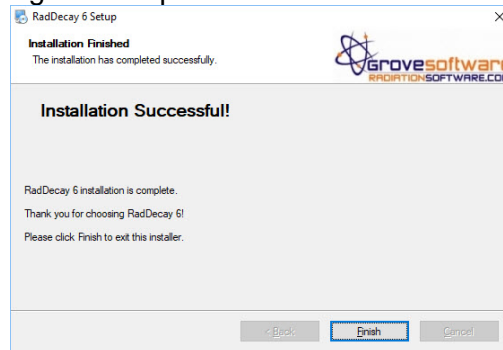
RadDecay 6 Setup

Installation Finished
The installation has completed successfully.

Grovesoftwar
RADIATIONSOFTWARE.COI

Installation Successful!

RadDecay 6 installation is complete.

Thank you for choosing RadDecay 6!

Please click Finish to exit this installer.

< Back
Finish
Cancel